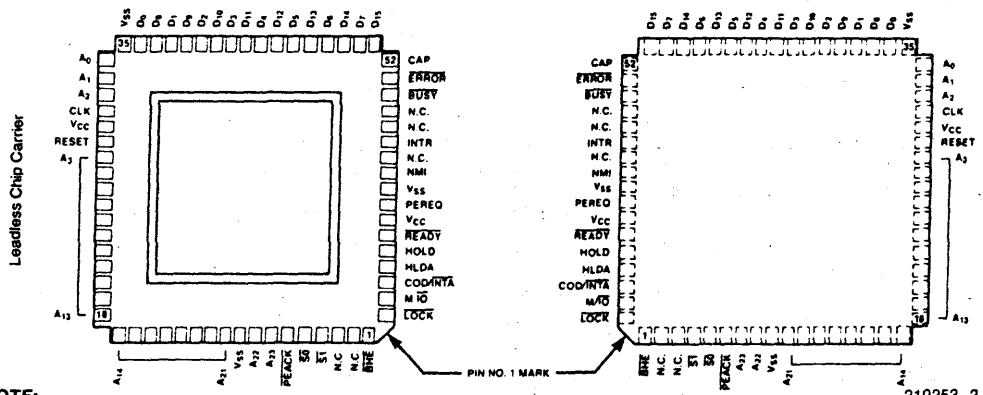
Leadless Chip Carrier

$V_{SS}$ $D_0$ $D_8$ $D_1$ $D_9$ $D_2$ $D_{10}$ $D_3$ $D_{11}$ $D_4$ $D_{12}$ $D_5$ $D_{13}$ $D_6$ $D_{14}$ $D_7$ $D_{15}$

35

52

$A_0$
$A_1$
$A_2$
CLK
$V_{CC}$
RESET
$A_3$
$A_{13}$

18

1

CAP
$\overline{ERROR}$
$\overline{BUSY}$
N.C.
N.C.
INTR
N.C.
NMI
$V_{SS}$
PEREQ
$V_{CC}$
$\overline{READY}$
HOLD
HLDA
COD/$\overline{INTA}$
M/$\overline{IO}$
$\overline{LOCK}$

$A_{14}$ $A_{21}$ $V_{SS}$ $A_{22}$ $A_{23}$ $\overline{PEACK}$ $\overline{S0}$ $\overline{S1}$ N.C N.C $\overline{BHE}$

PIN NO. 1 MARK

$D_{15}$ $D_7$ $D_{14}$ $D_6$ $D_{13}$ $D_5$ $D_{12}$ $D_4$ $D_{11}$ $D_3$ $D_{10}$ $D_2$ $D_9$ $D_1$ $D_8$ $D_0$ $V_{SS}$

52

35

CAP
$\overline{ERROR}$
$\overline{BUSY}$
N.C.
N.C.
INTR
N.C.
NMI
$V_{SS}$
PEREQ
$V_{CC}$
$\overline{READY}$
HOLD
HLDA
COD/$\overline{INTA}$
M/$\overline{IO}$
$\overline{LOCK}$

$A_0$
$A_1$
$A_2$
CLK
$V_{CC}$
RESET
$A_3$
$A_{13}$

18

$\overline{BHE}$ N.C. N.C. $\overline{S1}$ $\overline{S0}$ $\overline{PEACK}$ $A_{23}$ $A_{22}$ $V_{SS}$ $A_{21}$ $A_{14}$

OTE:

210253–2